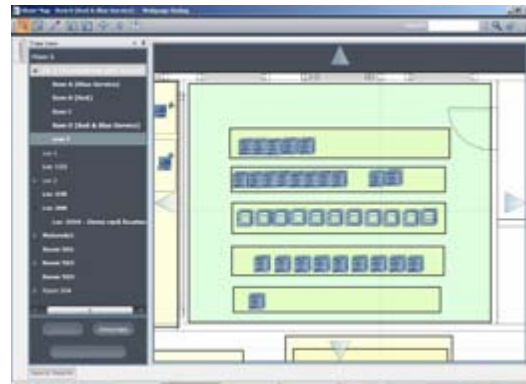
Floor Map - Row 8 (Red & Blue Service) - Webpage Dialog

Tree View

Floor 1

Row A (Blue Service)
Row A (Red)
Row C
Row B (Red & Blue Service)
Lab 1
Lot 1
Lot 105
Lot 2
Lot 108
Lot 208
Lot 208A - Demo rack location
Networks
Room 201
Room 203
Room 303
Room 208